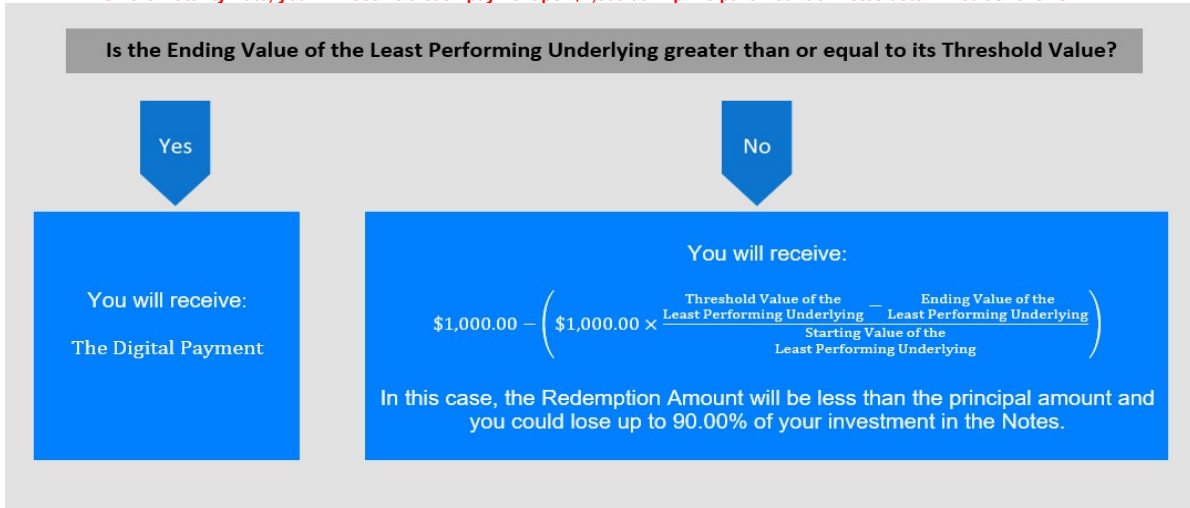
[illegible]

Is the Ending Value of the Least Performing Underlying greater than or equal to its Threshold Value?

Yes

No

You will receive:

The Digital Payment

You will receive:

$\$1,000.00 - \left(\$1,000.00 \times \frac{\text{Threshold Value of the Least Performing Underlying} - \text{Ending Value of the Least Performing Underlying}}{\text{Starting Value of the Least Performing Underlying}}\right)$

In this case, the Redemption Amount will be less than the principal amount and you could lose up to 90.00% of your investment in the Notes.